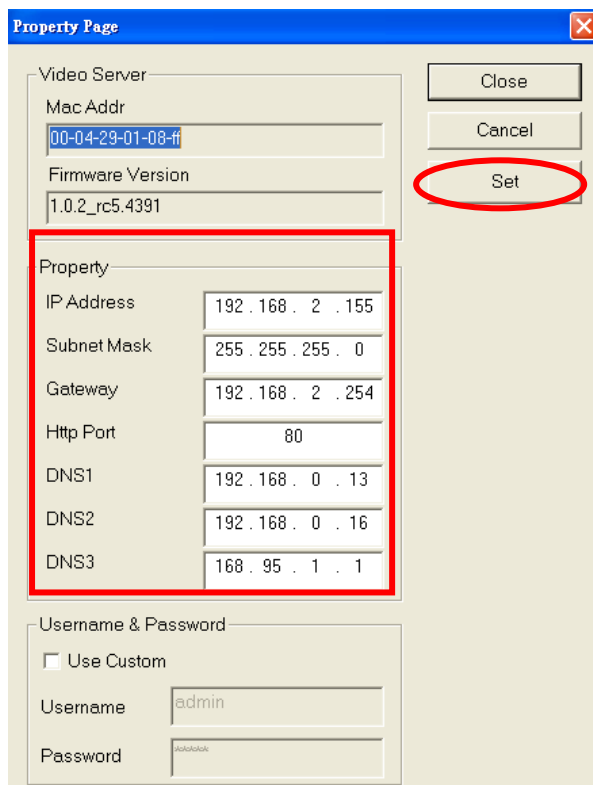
Property Page

Video Server
Mac Addr
00-04-29-01-08-ff
Firmware Version
1.0.2_rc5.4391

Close
Cancel
Set

Property
IP Address 192 . 168 . 2 . 155
Subnet Mask 255 . 255 . 255 . 0
Gateway 192 . 168 . 2 . 254
Http Port 80
DNS1 192 . 168 . 0 . 13
DNS2 192 . 168 . 0 . 16
DNS3 168 . 95 . 1 . 1

Username & Password
Use Custom
Username admin
Password *****